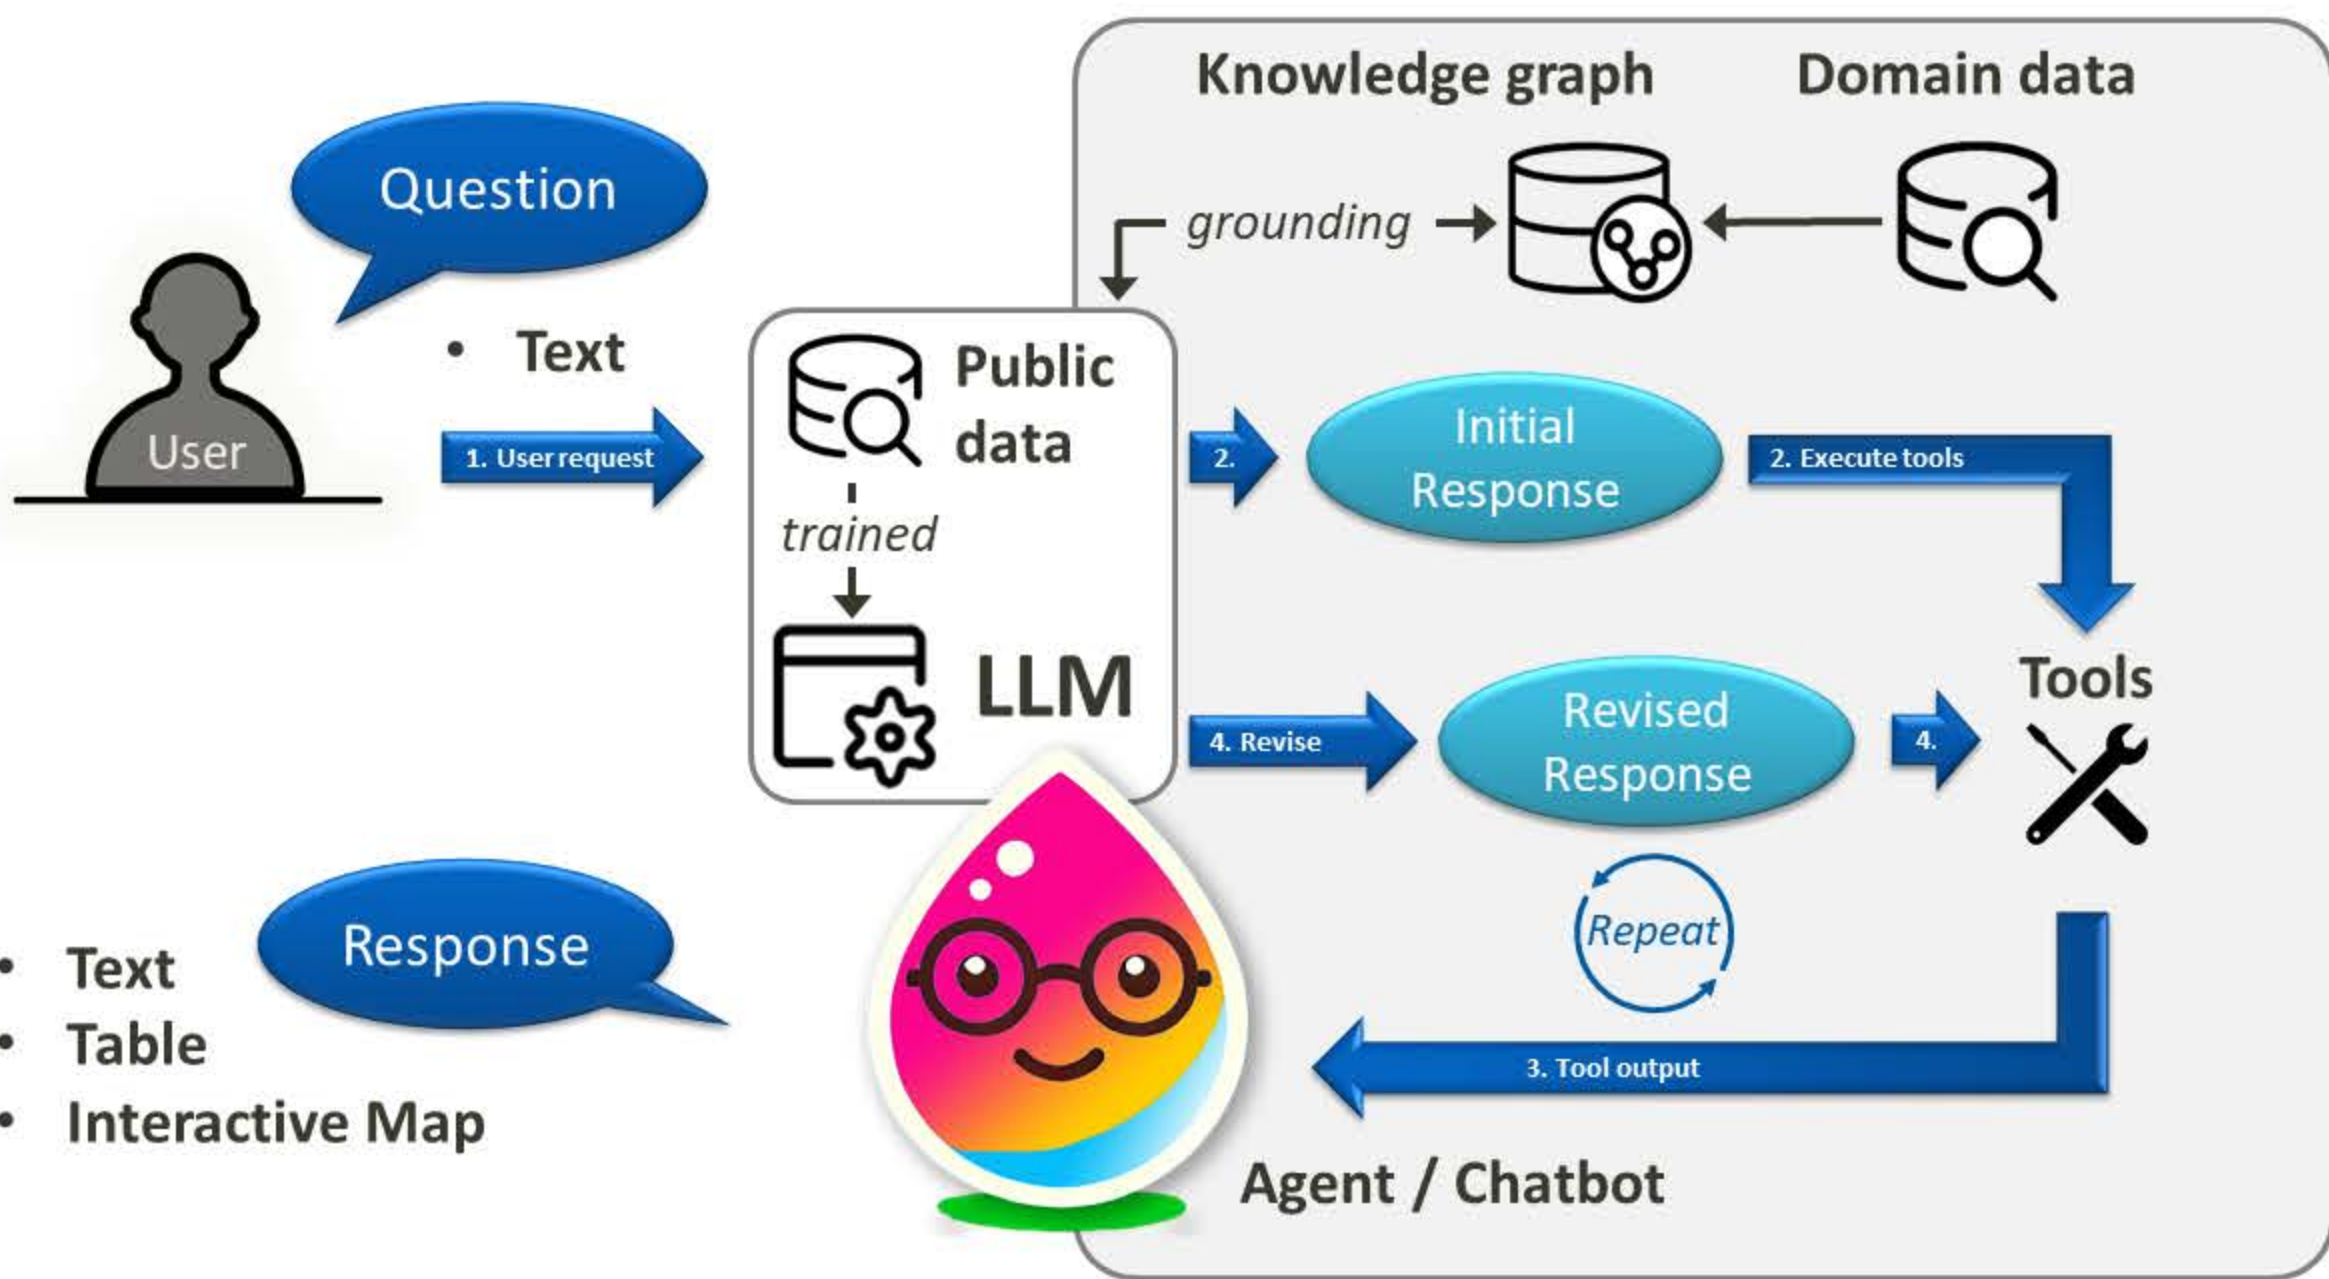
Knowledge graph

Domain data

Question

grounding

User

• Text

1. User request

Public data

trained

LLM

2.

Initial Response

2. Execute tools

Tools

4. Revise

Revised Response

4.

Repeat

Response

• Text
• Table
• Interactive Map

3. Tool output

Agent / Chatbot